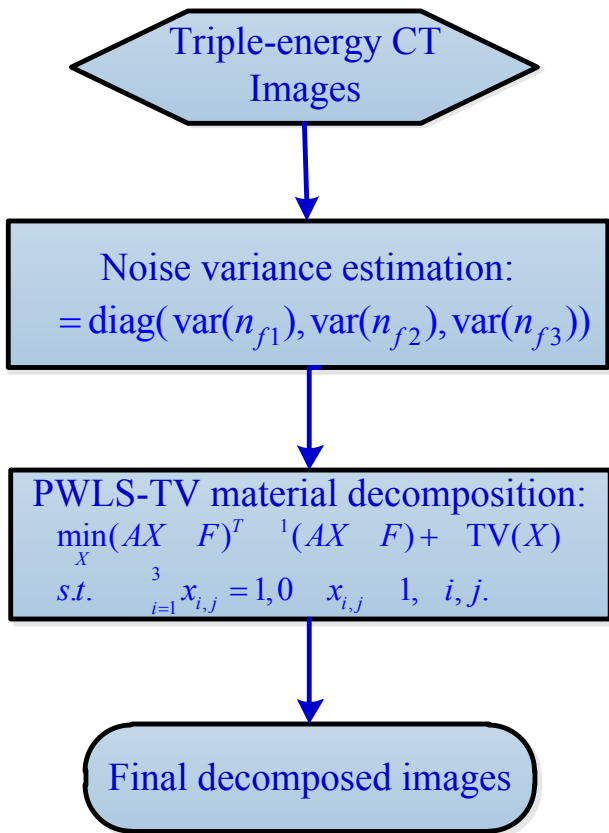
Triple-energy CT Images

Noise variance estimation:
$= \mathrm{diag}(\mathrm{var}(n_{f1}), \mathrm{var}(n_{f2}), \mathrm{var}(n_{f3}))$

PWLS-TV material decomposition:
$\min_{X}(AX \quad F)^{T} \quad ^{1}(AX \quad F) + \quad \mathrm{TV}(X)$
$s.t. \quad _{i=1}^{3} x_{i,j} = 1, 0 \quad x_{i,j} \quad 1, \quad i, j.$

Final decomposed images